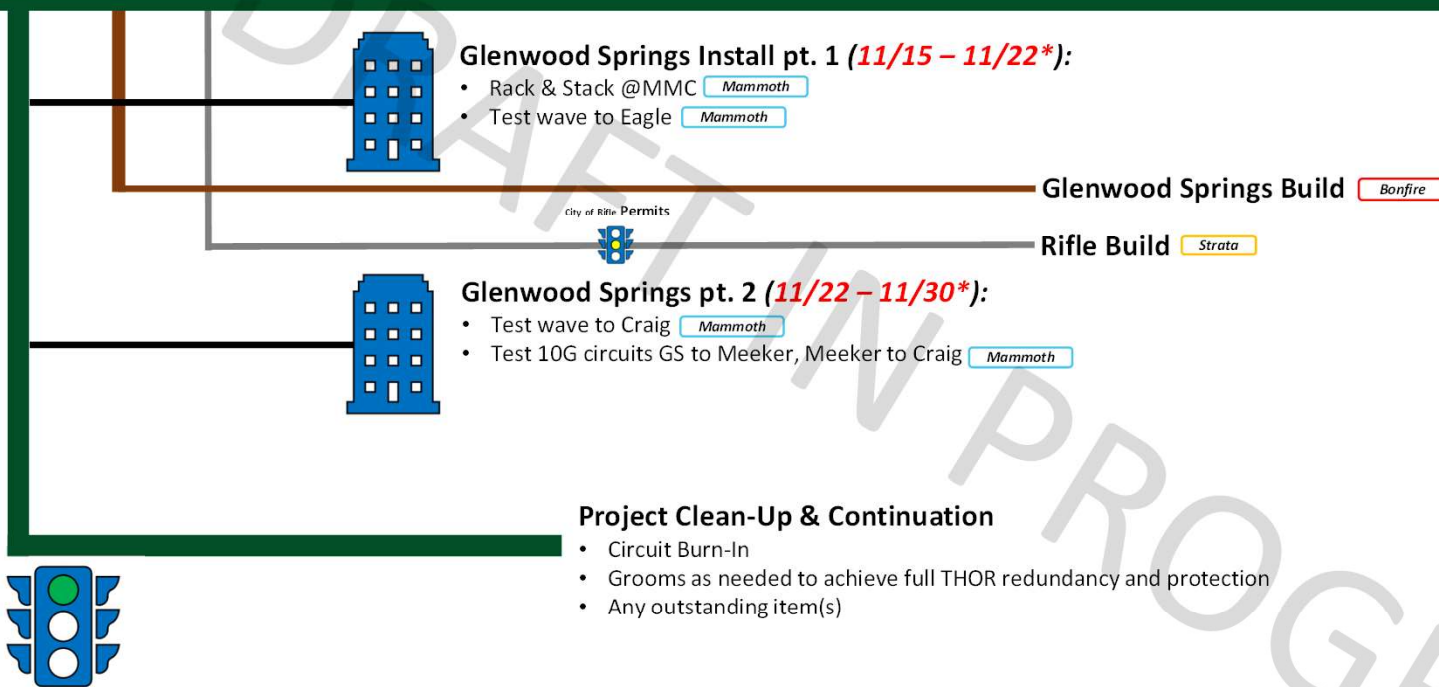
DRAFT IN PROG

Glenwood Springs Install pt. 1 (11/15 – 11/22*):
• Rack & Stack @MMC Mammoth
• Test wave to Eagle Mammoth

Glenwood Springs Build Bonfire

City of Rifle Permits

Rifle Build Strata

Glenwood Springs pt. 2 (11/22 – 11/30*):
• Test wave to Craig Mammoth
• Test 10G circuits GS to Meeker, Meeker to Craig Mammoth

Project Clean-Up & Continuation
• Circuit Burn-In
• Grooms as needed to achieve full THOR redundancy and protection
• Any outstanding item(s)